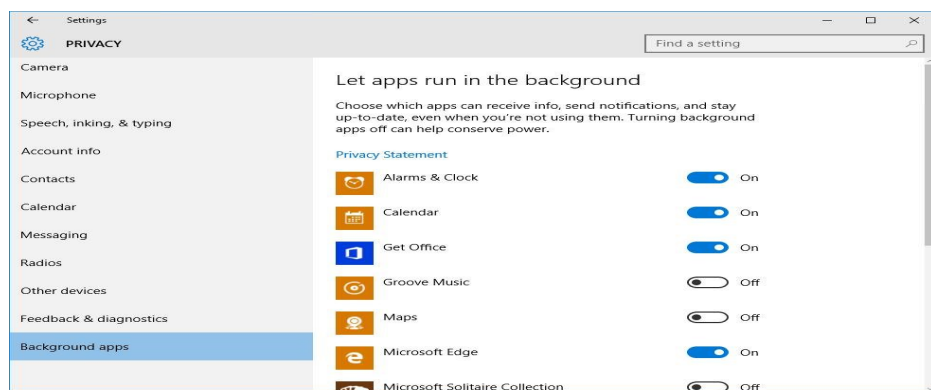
Settings

PRIVACY

Find a setting

Camera

Microphone

Speech, inking, & typing

Account info

Contacts

Calendar

Messaging

Radios

Other devices

Feedback & diagnostics

Background apps

Let apps run in the background

Choose which apps can receive info, send notifications, and stay up-to-date, even when you're not using them. Turning background apps off can help conserve power.

Privacy Statement

Alarms & Clock On

Calendar On

Get Office On

Groove Music Off

Maps Off

Microsoft Edge On

Microsoft Solitaire Collection Off